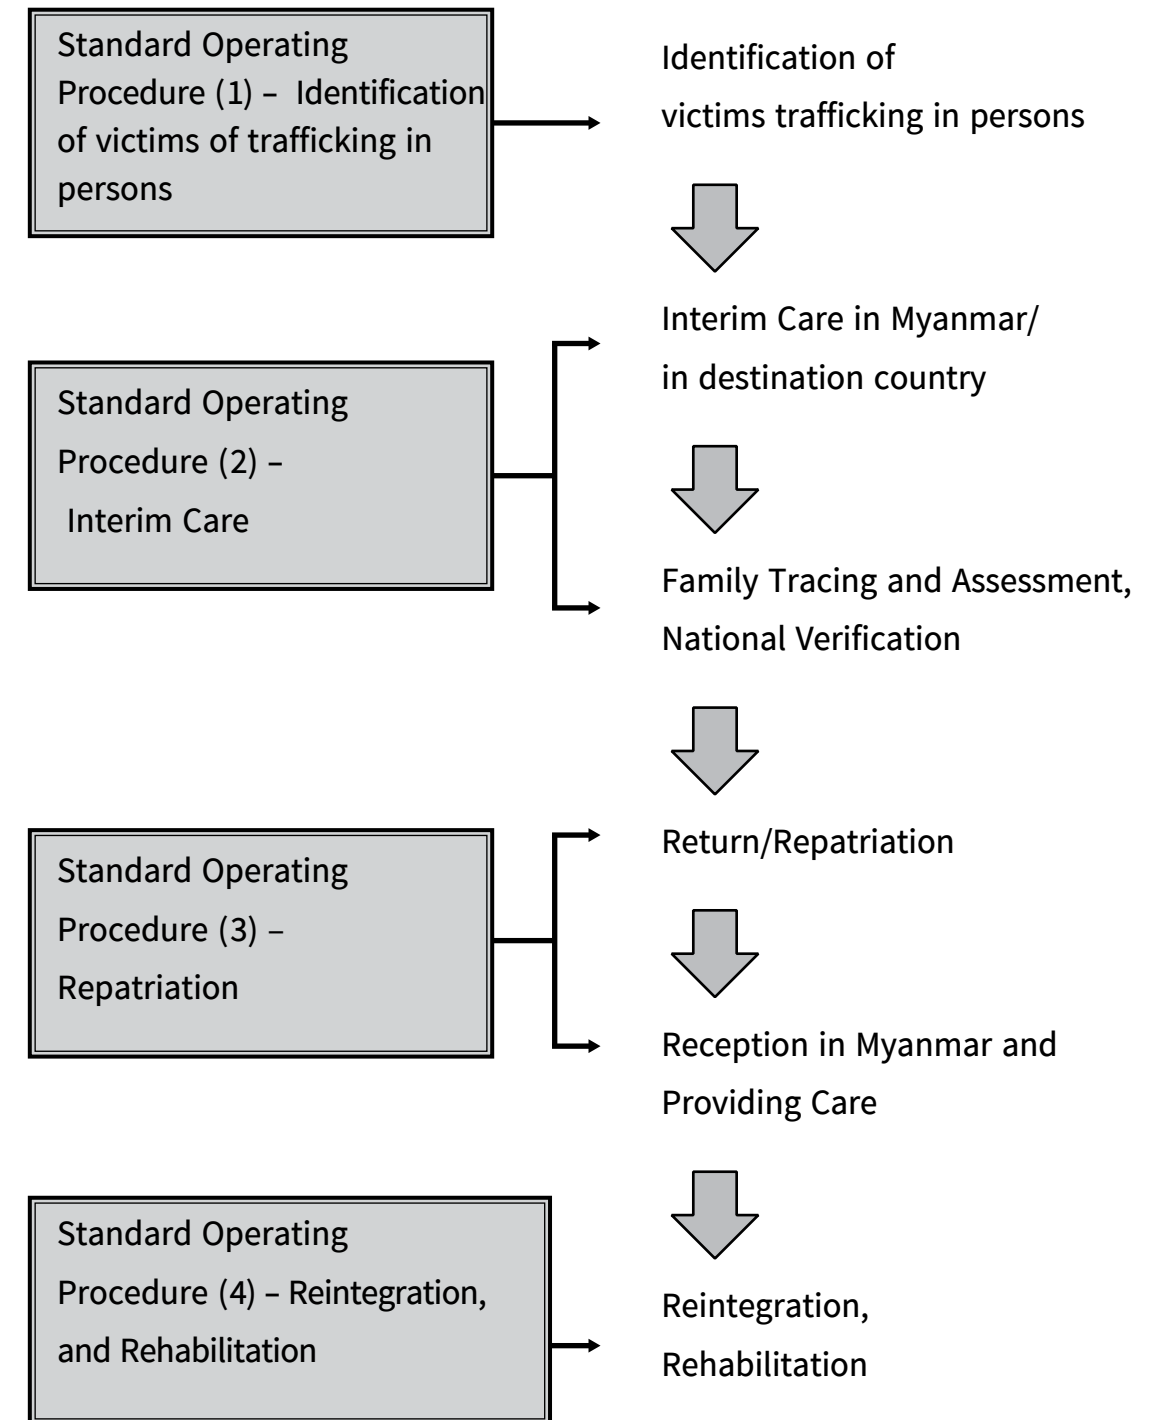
Standard Operating Procedure (1) – Identification of victims of trafficking in persons

Identification of victims trafficking in persons

Standard Operating Procedure (2) – Interim Care

Interim Care in Myanmar/ in destination country

Family Tracing and Assessment, National Verification

Standard Operating Procedure (3) – Repatriation

Return/Repatriation

Reception in Myanmar and Providing Care

Standard Operating Procedure (4) – Reintegration, and Rehabilitation

Reintegration, Rehabilitation